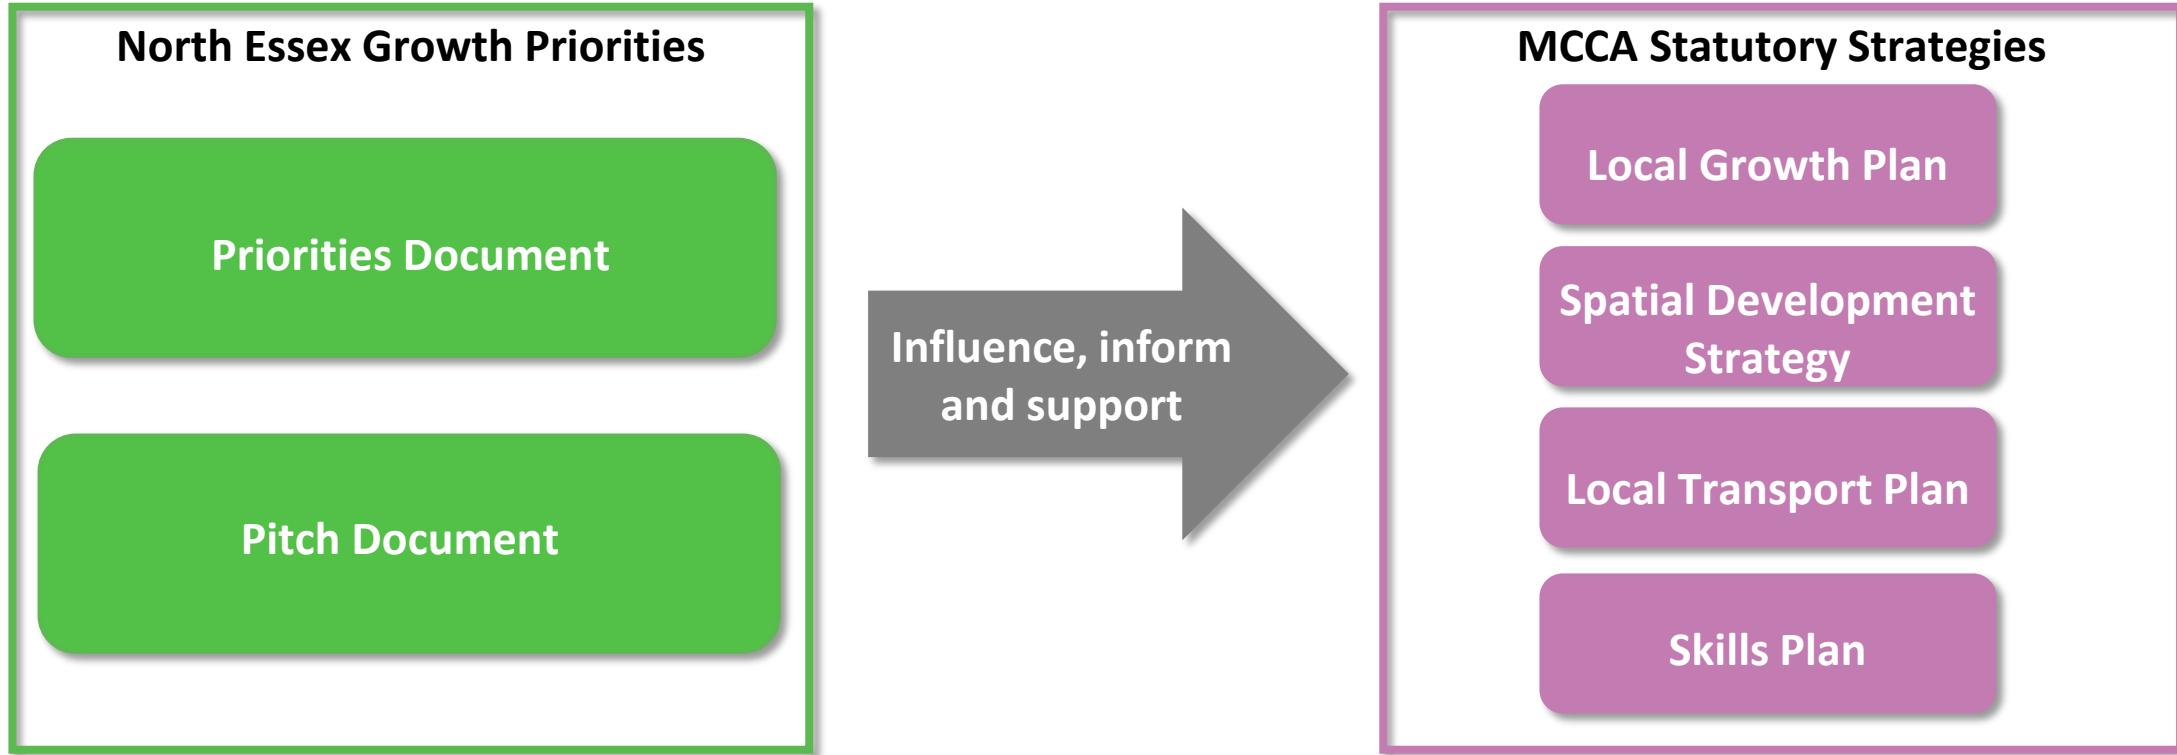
North Essex Growth Priorities

Priorities Document

Pitch Document

Influence, inform and support

MCCA Statutory Strategies

Local Growth Plan

Spatial Development Strategy

Local Transport Plan

Skills Plan